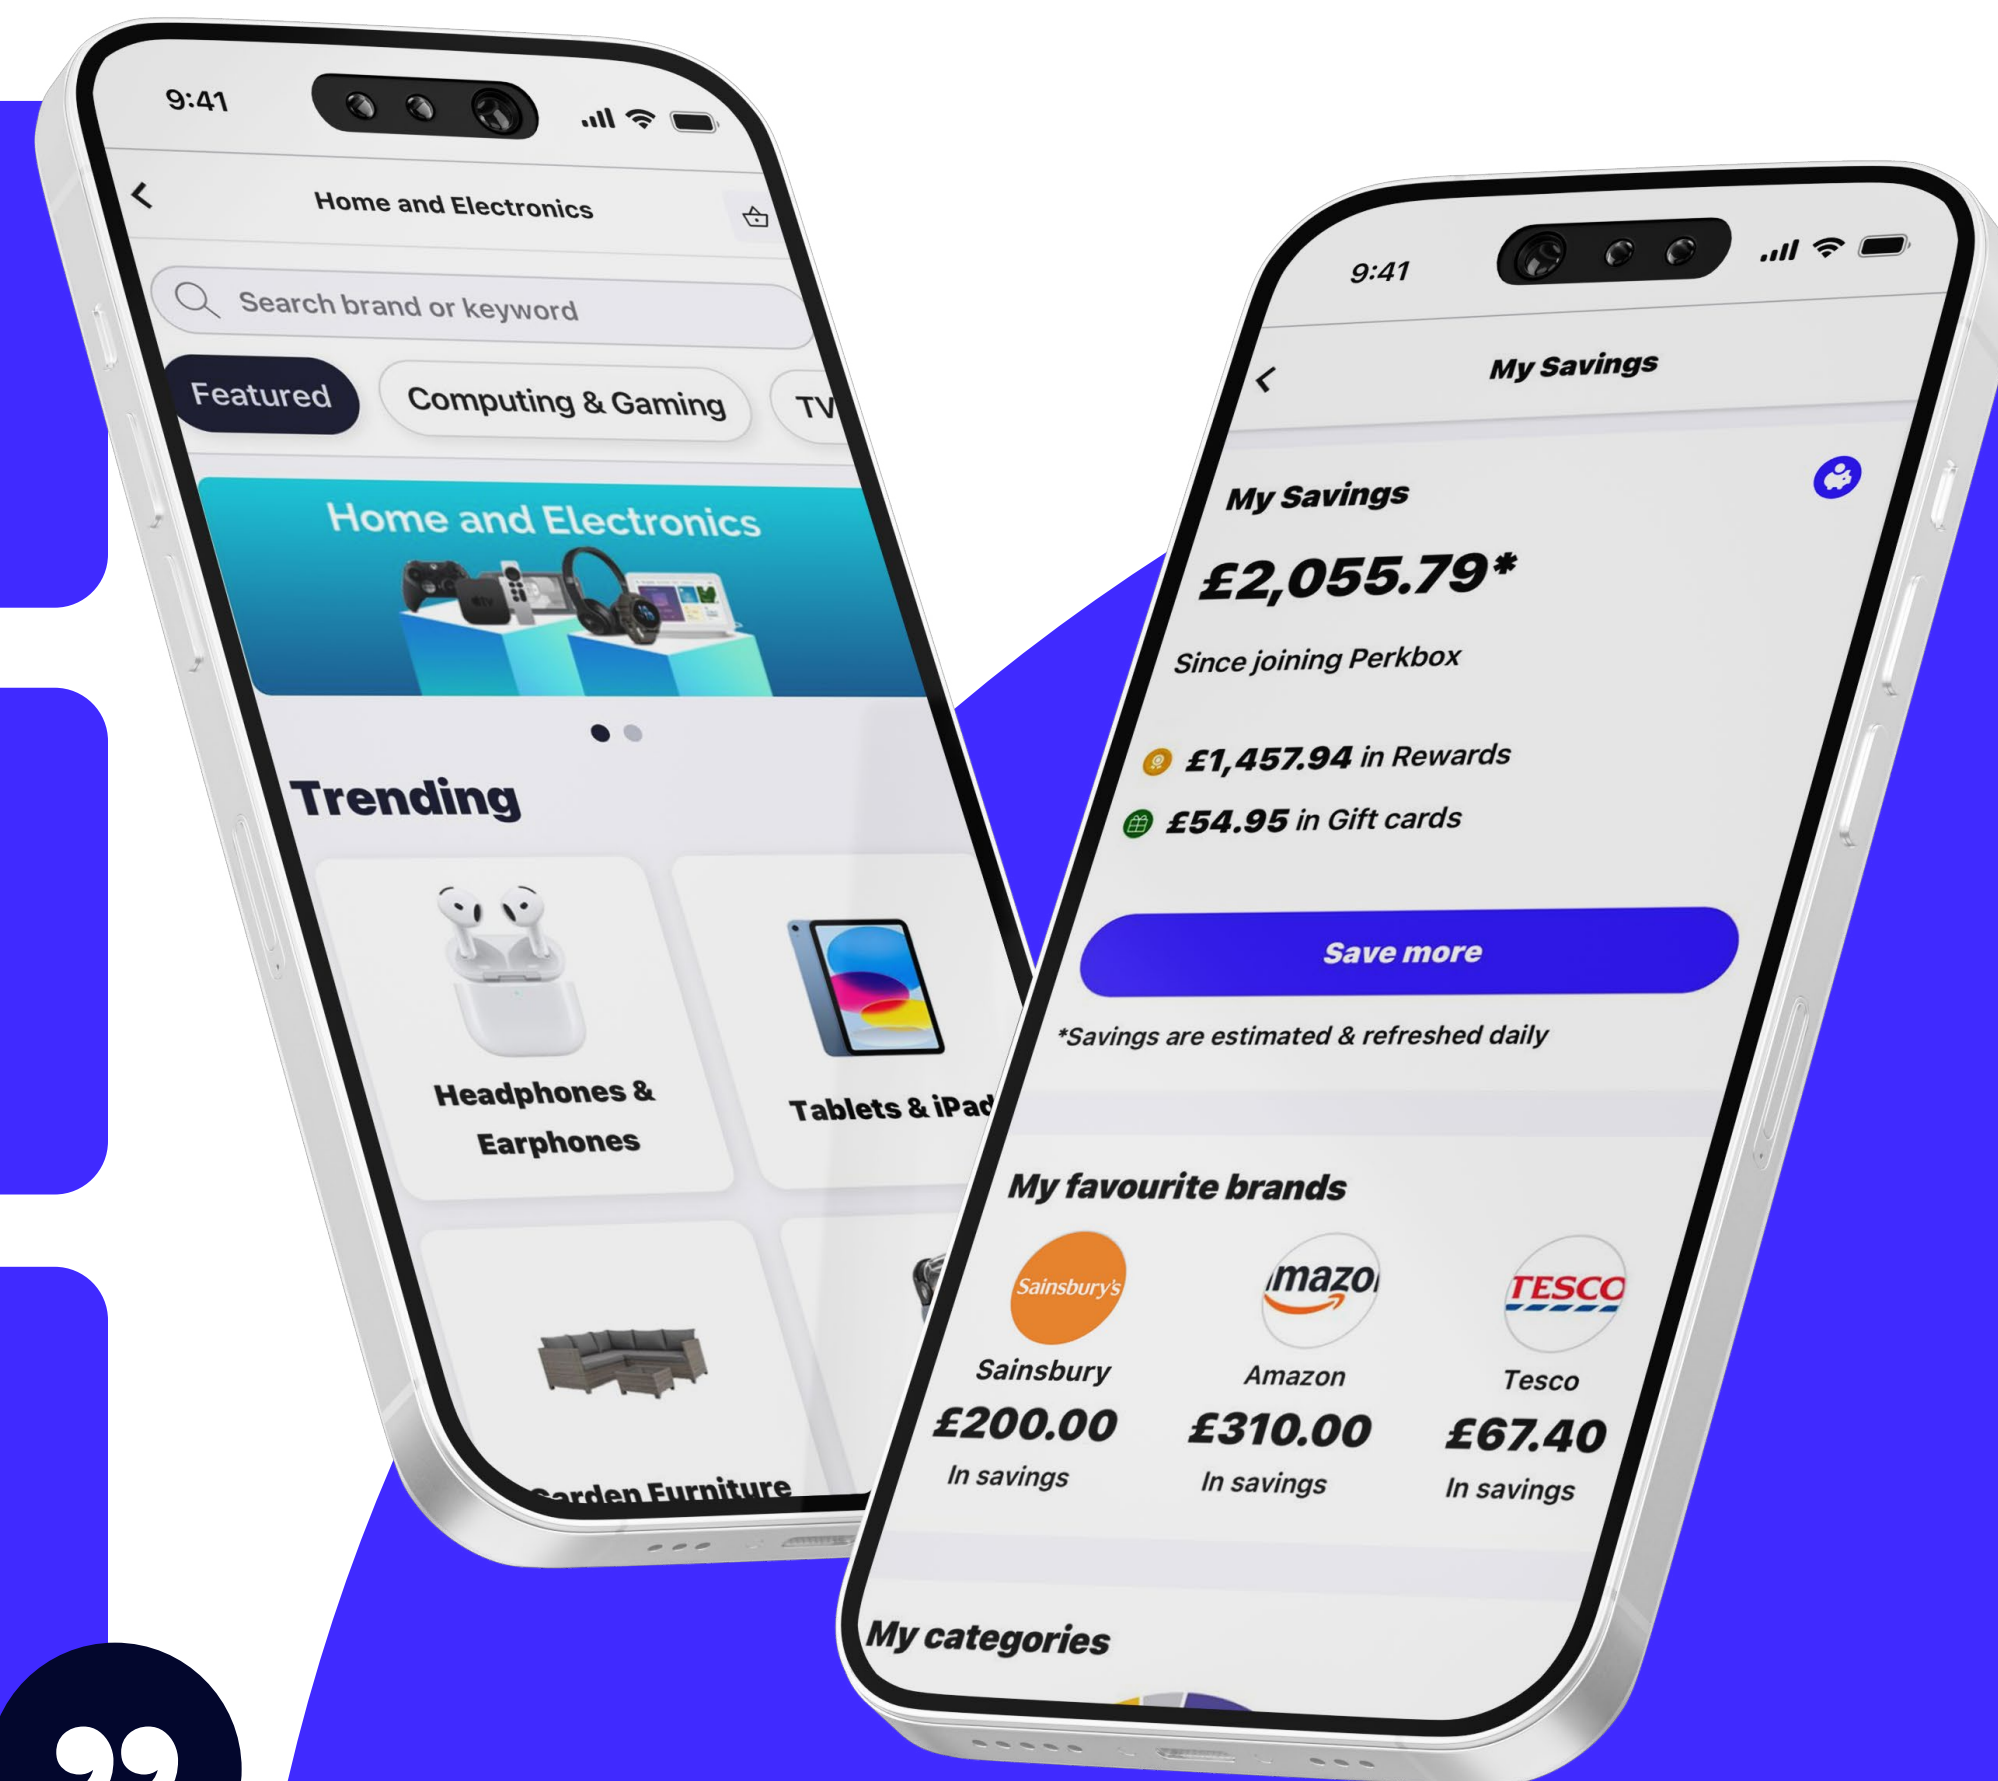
9:41

Home and Electronics

Search brand or keyword

Featured

Computing & Gaming

TV

Home and Electronics

Trending

Headphones & Earphones

Tablets & iPad

Garden Furniture

9:41

My Savings

My Savings

£2,055.79*

Since joining Perkbox

£1,457.94 in Rewards

£54.95 in Gift cards

Save more

*Savings are estimated & refreshed daily

My favourite brands

Sainsbury's

Sainsbury

£200.00

In savings

amazon

Amazon

£310.00

In savings

TESCO

Tesco

£67.40

In savings

My categories